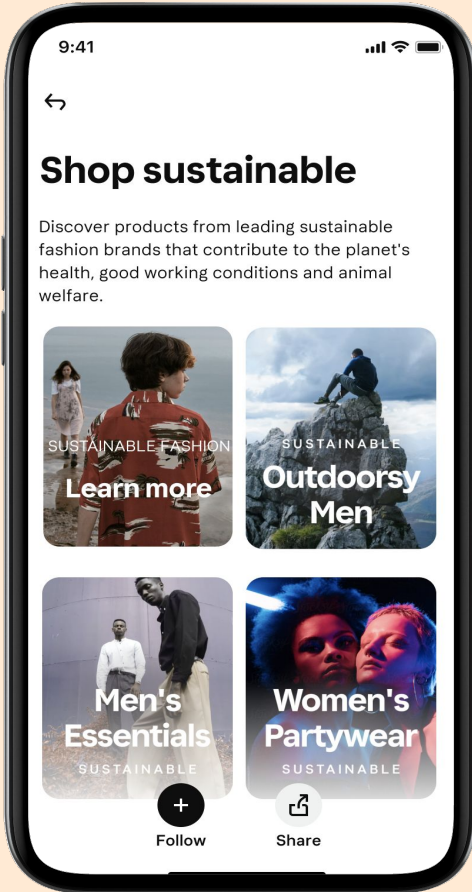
9:41

Shop sustainable

Discover products from leading sustainable fashion brands that contribute to the planet's health, good working conditions and animal welfare.

SUSTAINABLE FASHION
Learn more

SUSTAINABLE
Outdoorsy Men

Men's Essentials
SUSTAINABLE

Women's Partywear
SUSTAINABLE

+
Follow

Share